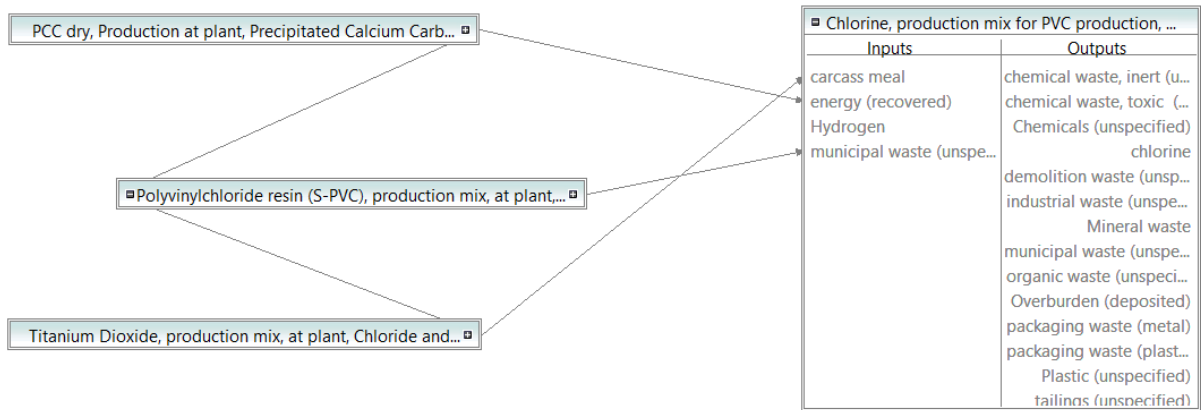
PCC dry, Production at plant, Precipitated Calcium Carb...

Polyvinylchloride resin (S-PVC), production mix, at plant,...

Titanium Dioxide, production mix, at plant, Chloride and...

Chlorine, production mix for PVC production, ...

| Inputs | Outputs |
|---|---|
| carcass meal | chemical waste, inert (u... |
| energy (recovered) | chemical waste, toxic (... |
| Hydrogen | Chemicals (unspecified) |
| municipal waste (unspe... | chlorine |
| | demolition waste (unsp... |
| | industrial waste (unspe... |
| | Mineral waste |
| | municipal waste (unspe... |
| | organic waste (unspeci... |
| | Overburden (deposited) |
| | packaging waste (metal) |
| | packaging waste (plast... |
| | Plastic (unspecified) |
| | tailings (unspecified) |